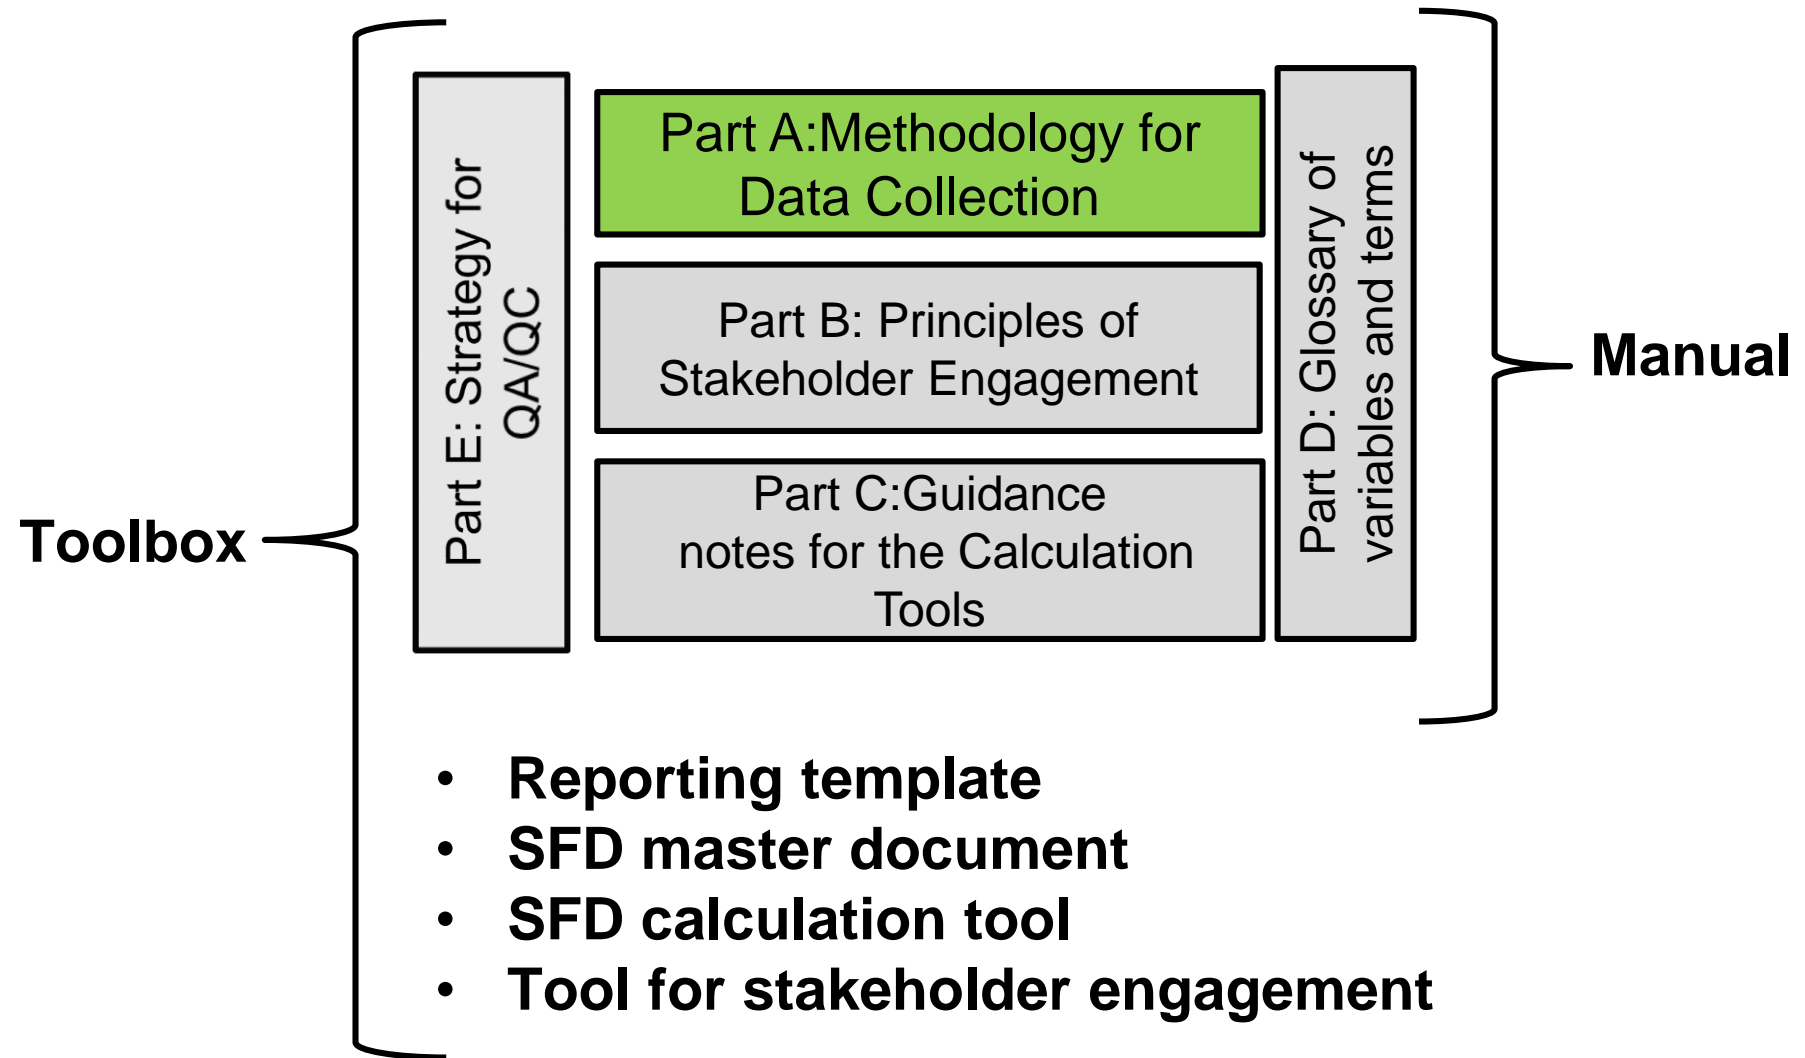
Toolbox

Part E: Strategy for QA/QC

Part A:Methodology for Data Collection

Part B: Principles of Stakeholder Engagement

Part C:Guidance notes for the Calculation Tools

Part D: Glossary of variables and terms

Manual

• Reporting template
• SFD master document
• SFD calculation tool
• Tool for stakeholder engagement